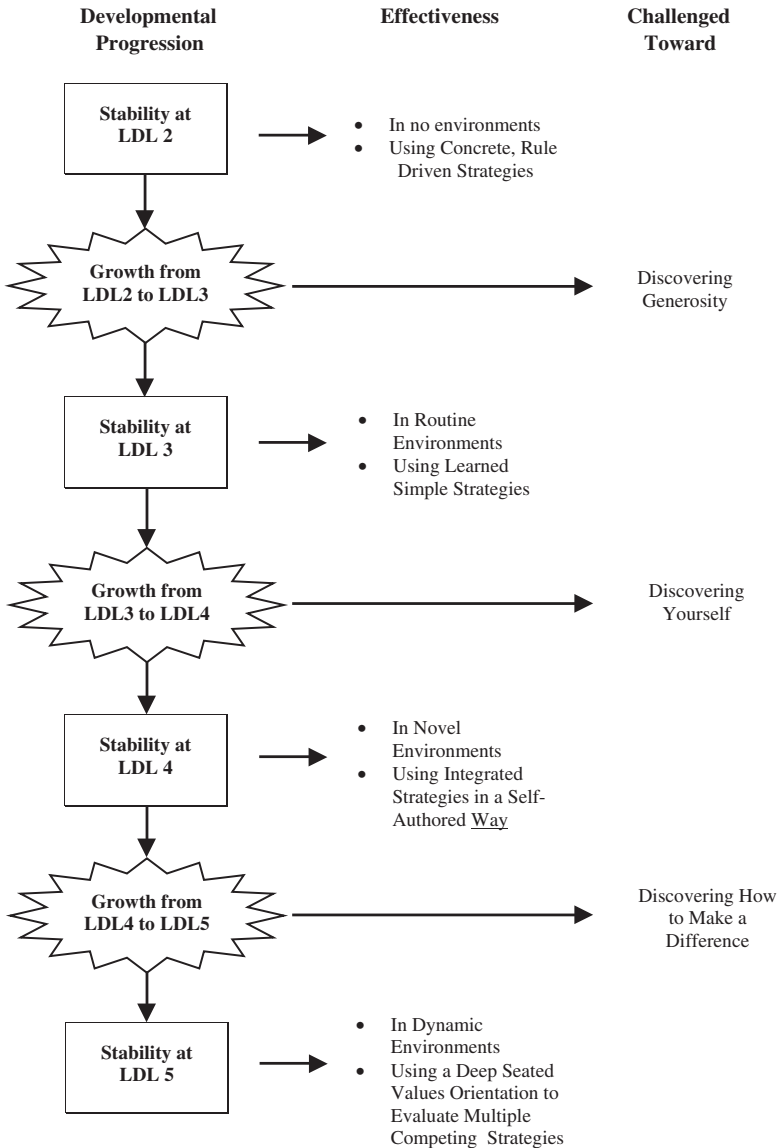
Developmental Progression

Effectiveness

Challenged Toward

Stability at LDL 2

- In no environments
- Using Concrete, Rule Driven Strategies

Growth from LDL2 to LDL3

Discovering Generosity

Stability at LDL 3

- In Routine Environments
- Using Learned Simple Strategies

Growth from LDL3 to LDL4

Discovering Yourself

Stability at LDL 4

- In Novel Environments
- Using Integrated Strategies in a Self-Authored Way

Growth from LDL4 to LDL5

Discovering How to Make a Difference

Stability at LDL 5

- In Dynamic Environments
- Using a Deep Seated Values Orientation to Evaluate Multiple Competing Strategies